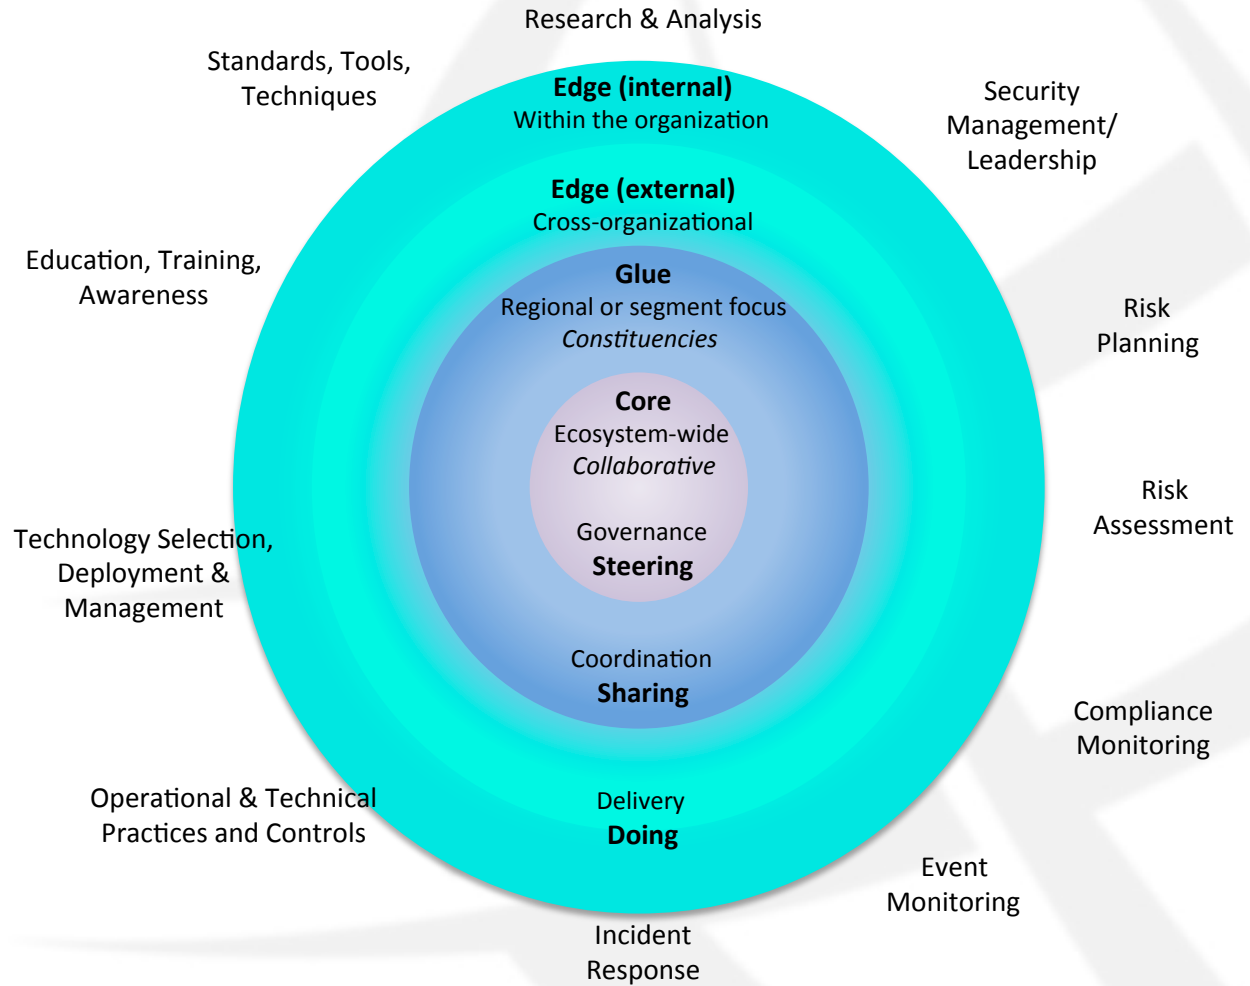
Research & Analysis

Standards, Tools, Techniques

Security Management/ Leadership

Edge (internal)
Within the organization

Edge (external)
Cross-organizational

Education, Training, Awareness

Glue
Regional or segment focus
*Constituencies*

Risk Planning

Core
Ecosystem-wide
*Collaborative*

Risk Assessment

Technology Selection, Deployment & Management

Governance
Steering

Coordination
Sharing

Compliance Monitoring

Operational & Technical Practices and Controls

Delivery
Doing

Event Monitoring

Incident Response